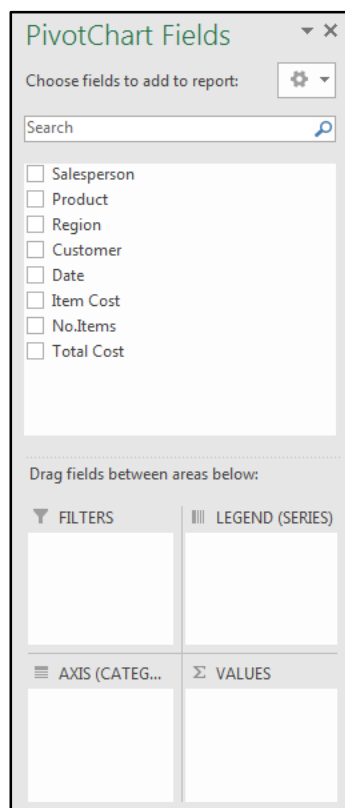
PivotChart Fields

Choose fields to add to report:

Search

Salesperson
Product
Region
Customer
Date
Item Cost
No.Items
Total Cost

Drag fields between areas below:

FILTERS

LEGEND (SERIES)

AXIS (CATEG...

$\Sigma$ VALUES